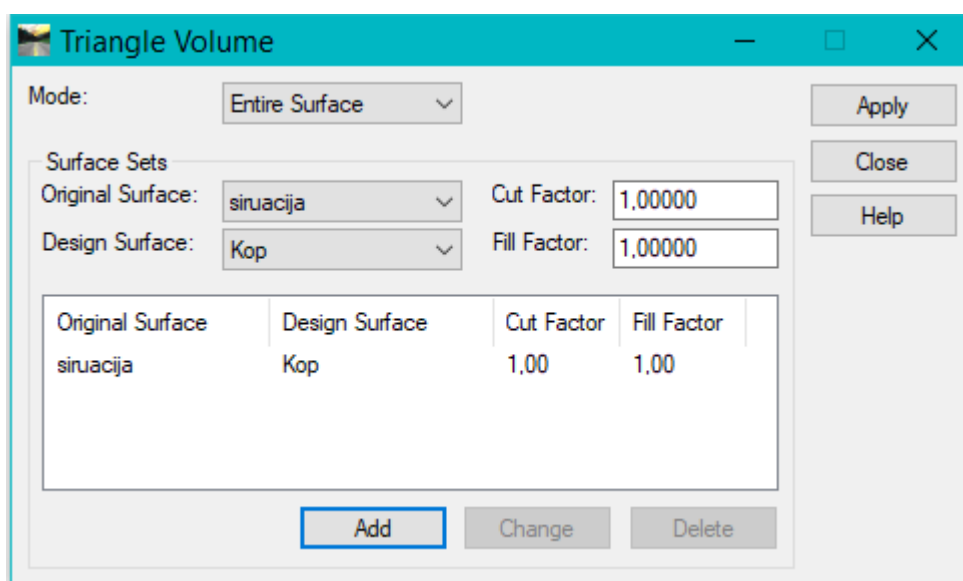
Triangle Volume

Mode: Entire Surface

Apply

Close

Help

Surface Sets

Original Surface: siruacija

Cut Factor: 1,00000

Design Surface: Kop

Fill Factor: 1,00000

| Original Surface | Design Surface | Cut Factor | Fill Factor |
|---|---|---|---|
| siruacija | Kop | 1,00 | 1,00 |

Add

Change

Delete